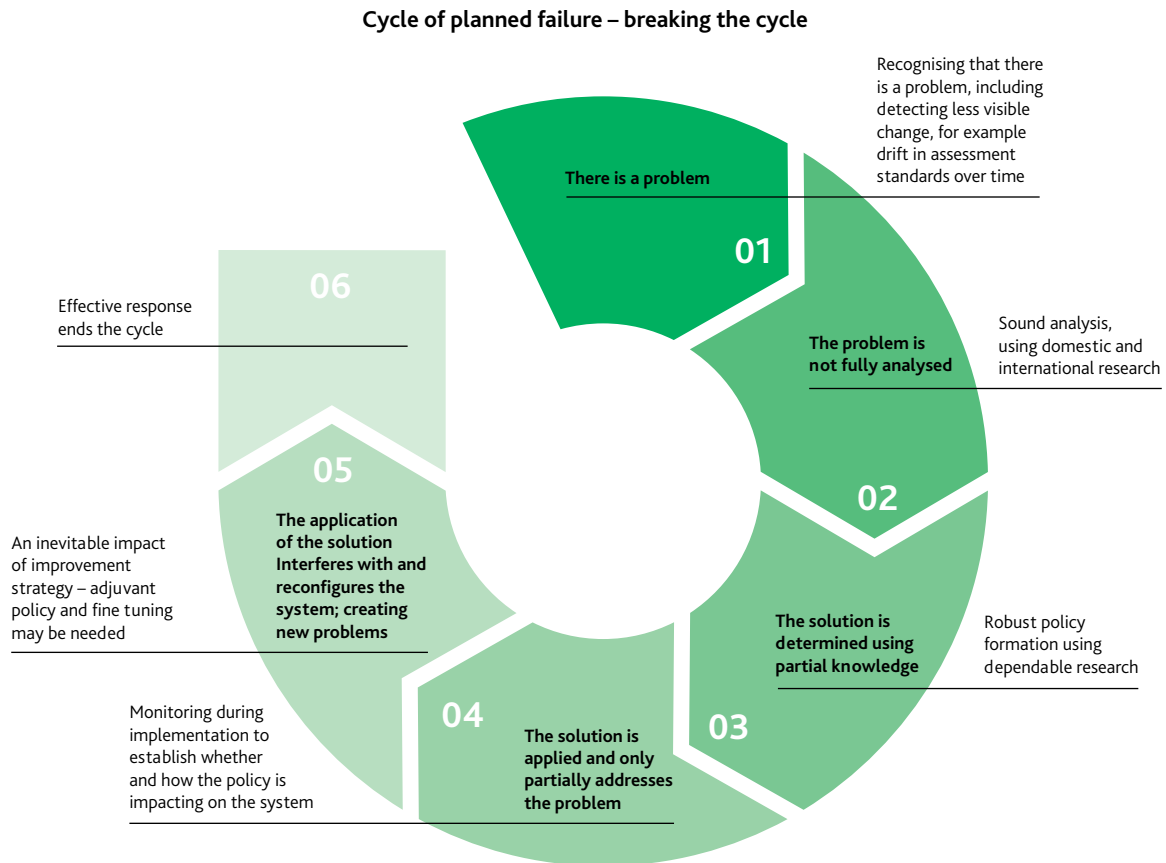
Cycle of planned failure – breaking the cycle

Recognising that there is a problem, including detecting less visible change, for example drift in assessment standards over time

There is a problem

01

Sound analysis, using domestic and international research

The problem is not fully analysed

02

Robust policy formation using dependable research

The solution is determined using partial knowledge

03

Monitoring during implementation to establish whether and how the policy is impacting on the system

04

The solution is applied and only partially addresses the problem

An inevitable impact of improvement strategy – adjuvant policy and fine tuning may be needed

05

The application of the solution Interferes with and reconfigures the system; creating new problems

06

Effective response ends the cycle